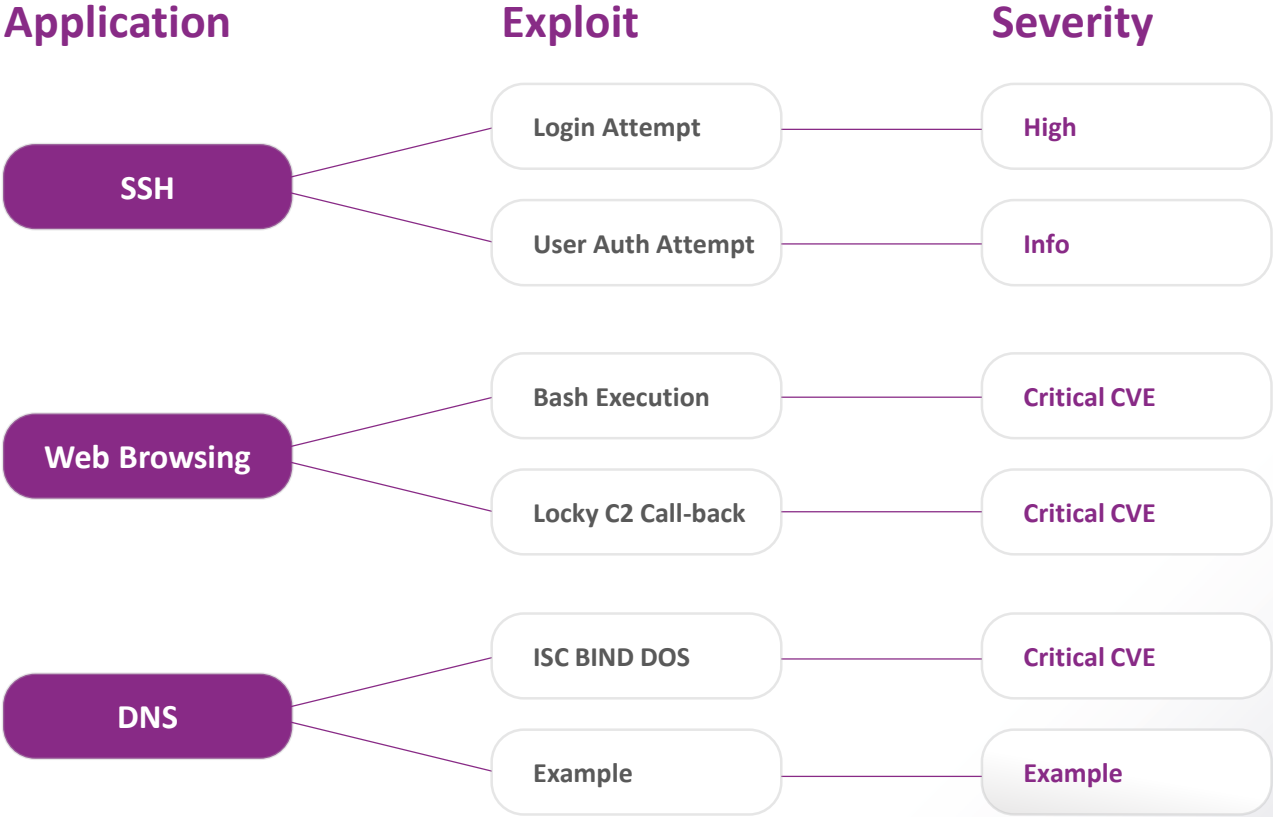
Application

Exploit

Severity

SSH

Login Attempt

High

User Auth Attempt

Info

Web Browsing

Bash Execution

Critical CVE

Locky C2 Call-back

Critical CVE

DNS

ISC BIND DOS

Critical CVE

Example

Example